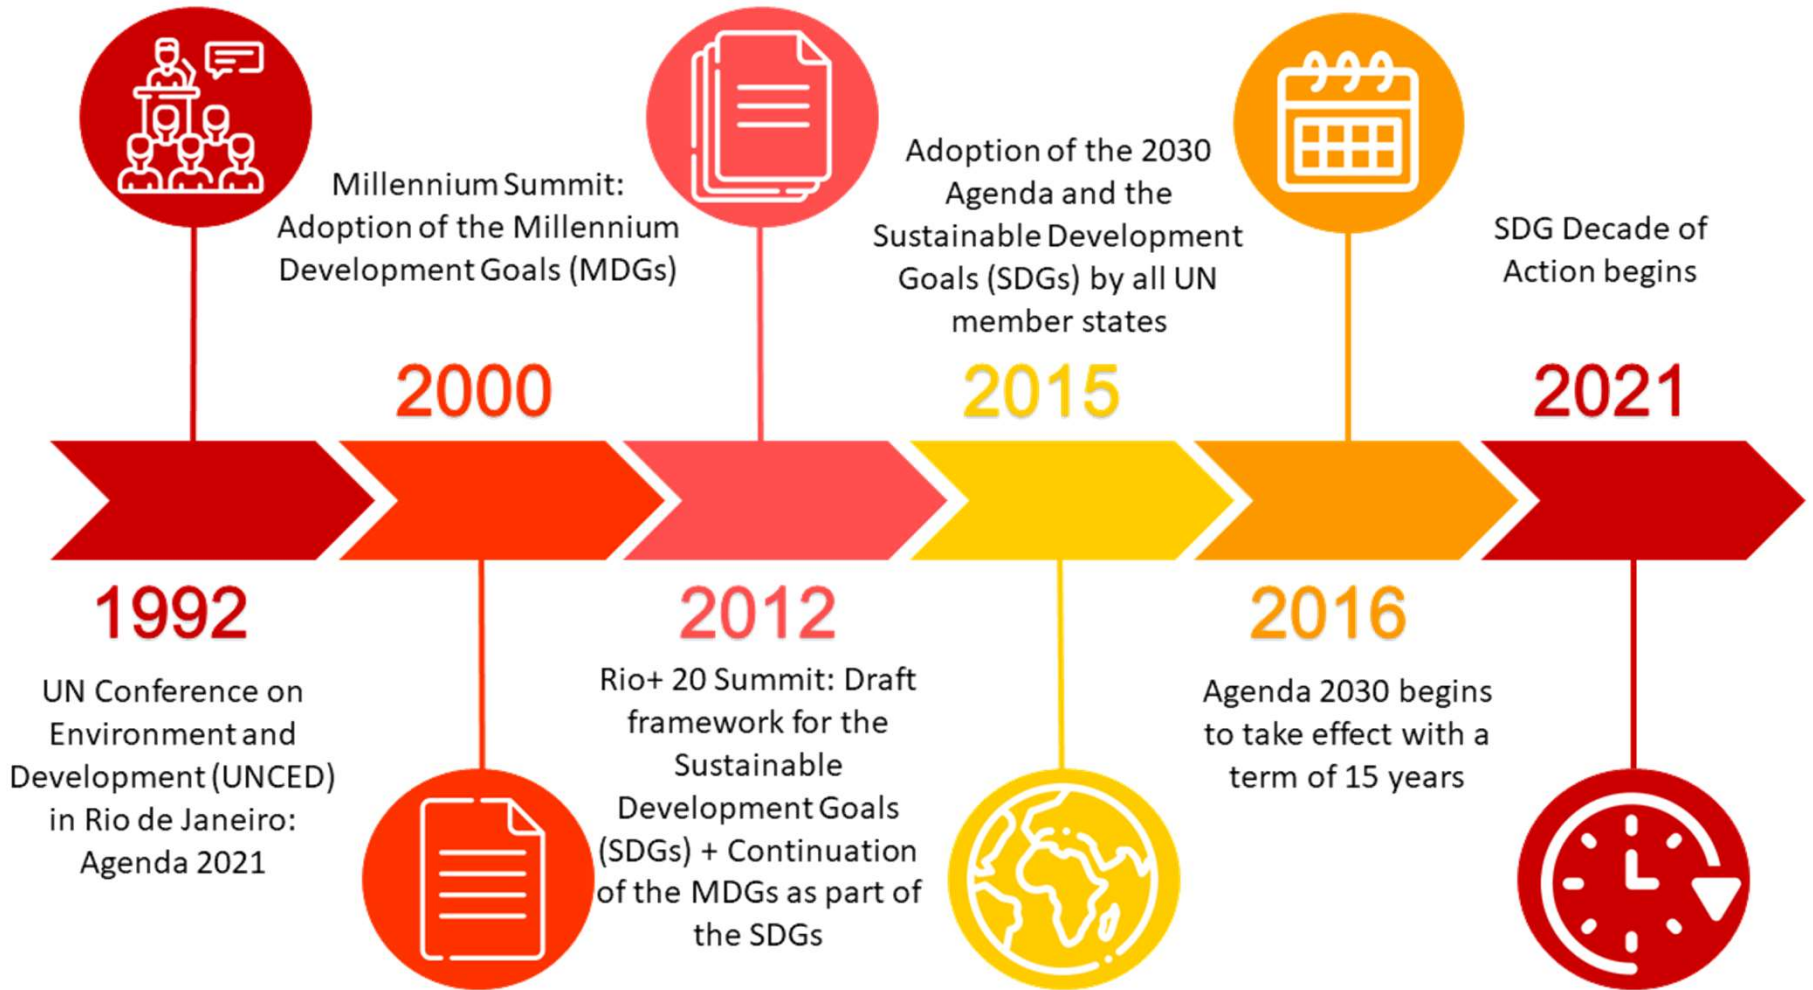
Millennium Summit: Adoption of the Millennium Development Goals (MDGs)

2000

Adoption of the 2030 Agenda and the Sustainable Development Goals (SDGs) by all UN member states

2015

SDG Decade of Action begins

2021

1992

UN Conference on Environment and Development (UNCED) in Rio de Janeiro: Agenda 2021

2012

Rio+ 20 Summit: Draft framework for the Sustainable Development Goals (SDGs) + Continuation of the MDGs as part of the SDGs

2016

Agenda 2030 begins to take effect with a term of 15 years